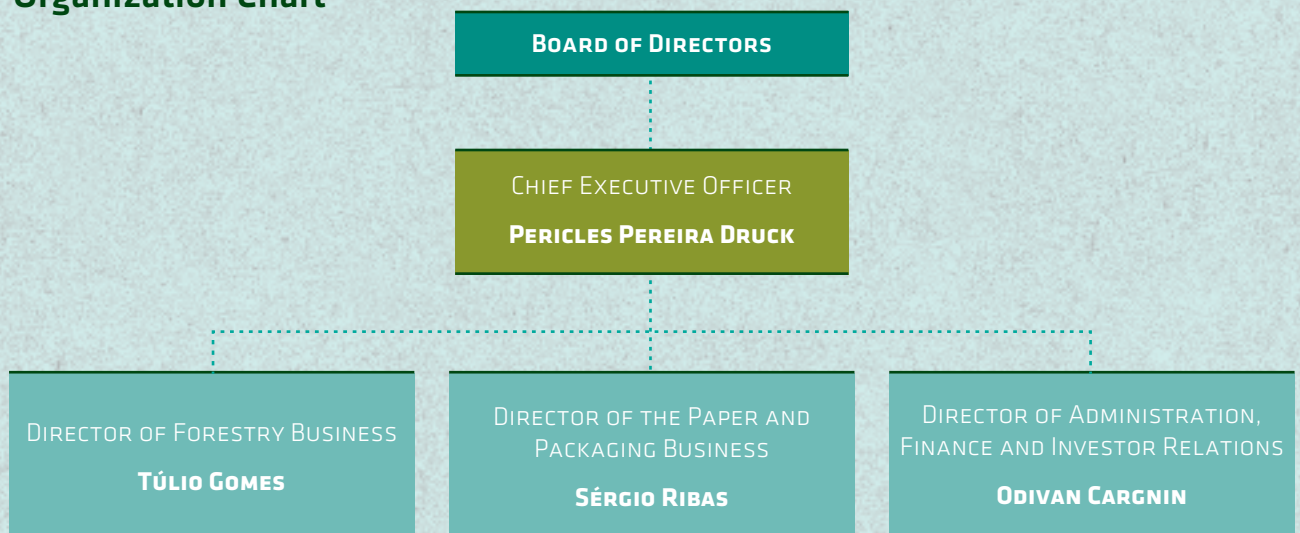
Organization Chart

Board of Directors

Chief Executive Officer

Pericles Pereira Druck

Director of Forestry Business

Túlio Gomes

Director of the Paper and Packaging Business

Sérgio Ribas

Director of Administration, Finance and Investor Relations

Odivan Cargnin